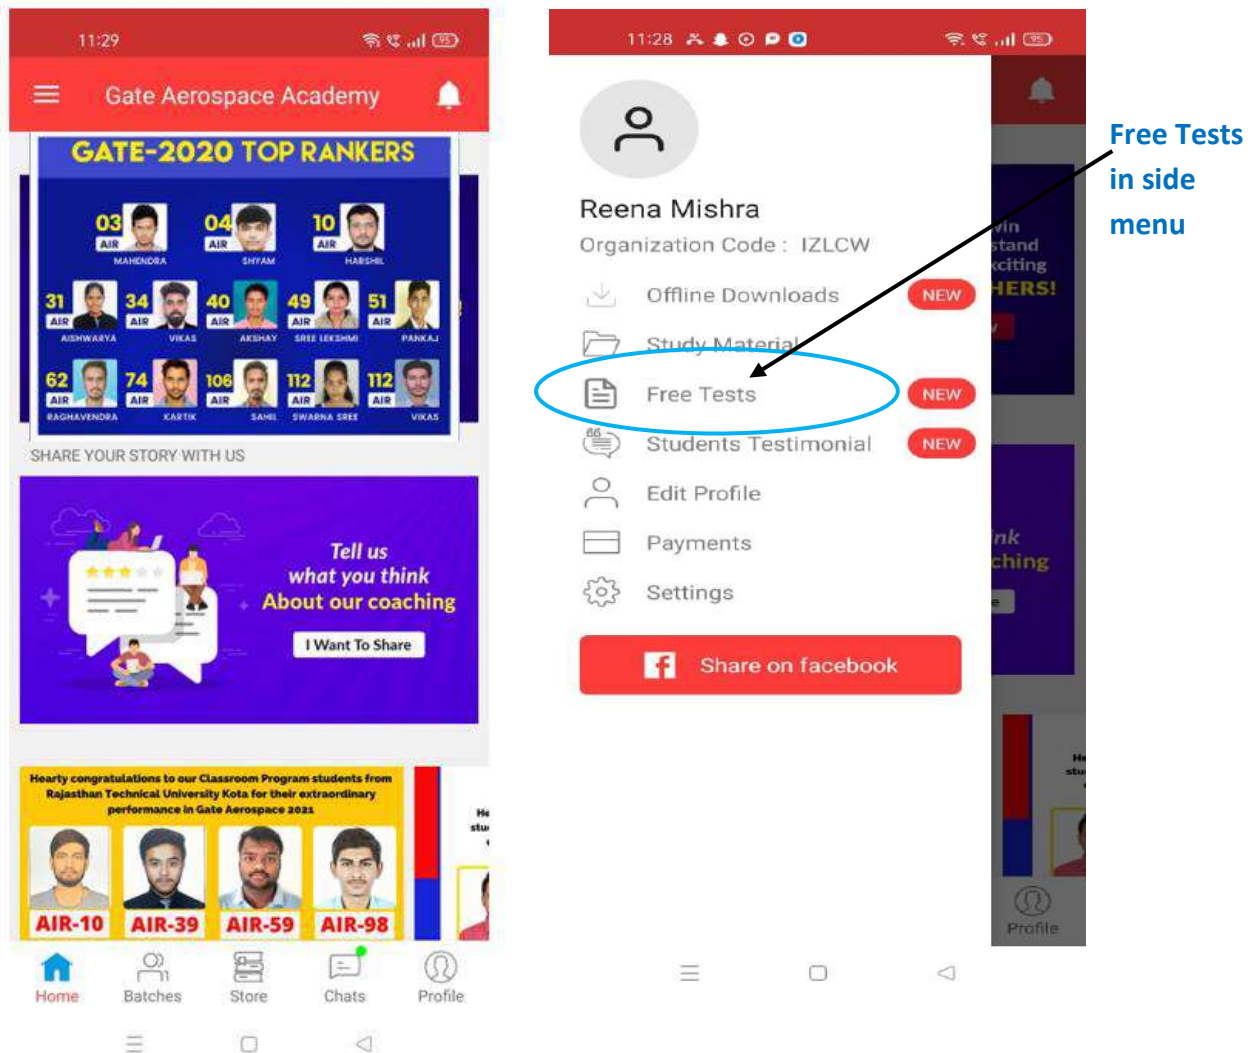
11:29

Gate Aerospace Academy

GATE-2020 TOP RANKERS

03 AIR MAHENDRA
04 AIR SHYAM
10 AIR HARSHIL
31 AIR AISHWARYA
34 AIR VIKAS
40 AIR AKSHAY
49 AIR SREE LEKSHMI
51 AIR PANKAJ
62 AIR RAGHAVENDRA
74 AIR KARTIK
106 AIR SAHIL
112 AIR SWARNA SREE
112 AIR VIKAS

SHARE YOUR STORY WITH US

Tell us what you think About our coaching

I Want To Share

Hearty congratulations to our Classroom Program students from Rajasthan Technical University Kota for their extraordinary performance in Gate Aerospace 2021

AIR-10 AIR-39 AIR-59 AIR-98

Home Batches Store Chats Profile

11:28

Reena Mishra

Organization Code : IZLCW

Offline Downloads NEW

Study Material

Free Tests NEW

Students Testimonial NEW

Edit Profile

Payments

Settings

Share on facebook

Profile

Free Tests in side menu